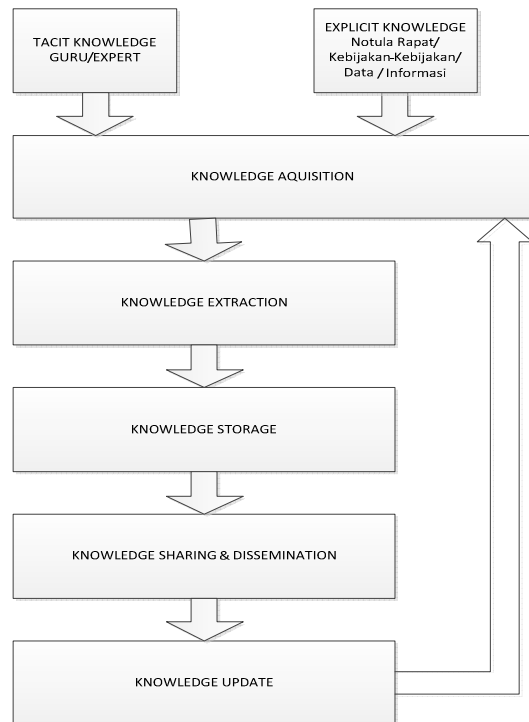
TACIT KNOWLEDGE GURU/EXPERT

EXPLICIT KNOWLEDGE Notula Rapat/ Kebijakan-Kebijakan/ Data / Informasi

KNOWLEDGE AQUISITION

KNOWLEDGE EXTRACTION

KNOWLEDGE STORAGE

KNOWLEDGE SHARING & DISSEMINATION

KNOWLEDGE UPDATE